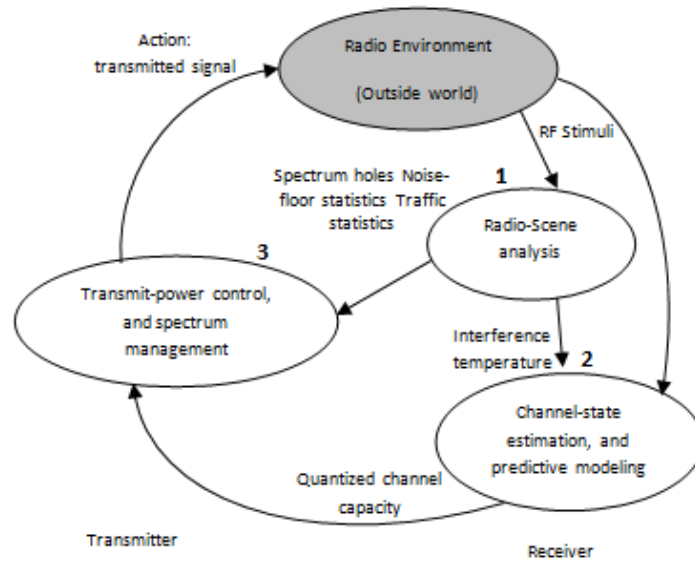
Action: transmitted signal

Radio Environment

(Outside world)

RF Stimuli

Spectrum holes Noise-floor statistics Traffic statistics

1

Radio-Scene analysis

3

Transmit-power control, and spectrum management

Interference temperature

2

Channel-state estimation, and predictive modeling

Quantized channel capacity

Transmitter

Receiver